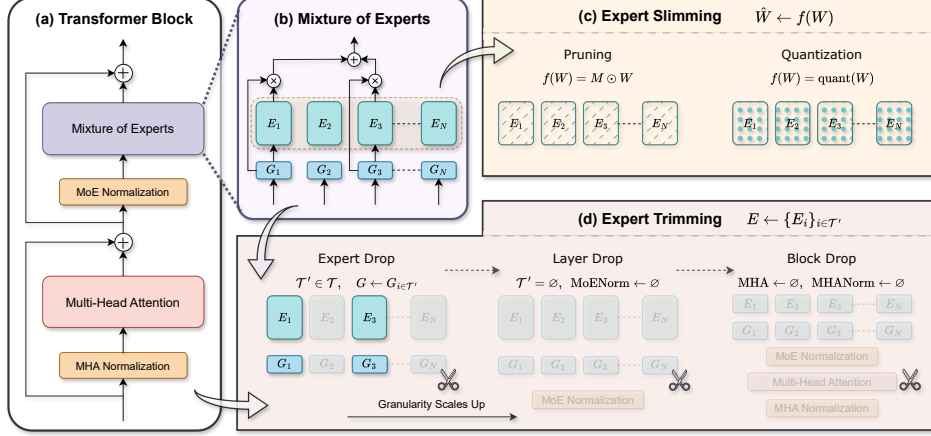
(a) Transformer Block

Mixture of Experts

MoE Normalization

Multi-Head Attention

MHA Normalization

(b) Mixture of Experts

$E_1$ $E_2$ $E_3$ $E_N$

$G_1$ $G_2$ $G_3$ $G_N$

(c) Expert Slimming $\hat{W} \leftarrow f(W)$

Pruning

$f(W) = M \odot W$

$E_1$ $E_2$ $E_3$ $E_N$

Quantization

$f(W) = \text{quant}(W)$

$E_1$ $E_2$ $E_3$ $E_N$

(d) Expert Trimming $E \leftarrow \{E_i\}_{i \in \mathcal{T}'}$

Expert Drop

$\mathcal{T}' \in \mathcal{T}, \quad G \leftarrow G_{i \in \mathcal{T}'}$

$E_1$ $E_2$ $E_3$ $E_N$

$G_1$ $G_2$ $G_3$ $G_N$

Layer Drop

$\mathcal{T}' = \varnothing, \text{ MoENorm} \leftarrow \varnothing$

$E_1$ $E_2$ $E_3$ $E_N$

$G_1$ $G_2$ $G_3$ $G_N$

MoE Normalization

Block Drop

$\text{MHA} \leftarrow \varnothing, \text{ MHANorm} \leftarrow \varnothing$

$E_1$ $E_2$ $E_3$ $E_N$

$G_1$ $G_2$ $G_3$ $G_N$

MoE Normalization

Multi-Head Attention

MHA Normalization

Granularity Scales Up